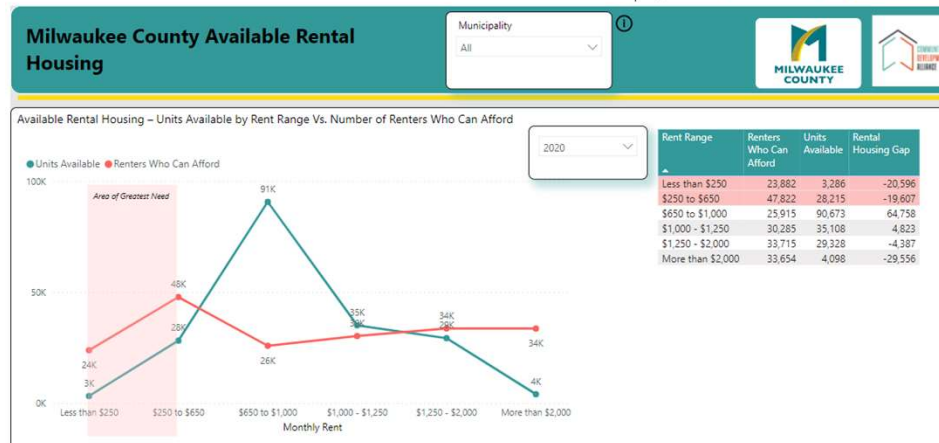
Milwaukee County Available Rental Housing

Municipality
All

MILWAUKEE COUNTY

Available Rental Housing – Units Available by Rent Range Vs. Number of Renters Who Can Afford

2020

Units Available Renters Who Can Afford

100K
50K
0K

Area of Greatest Need

91K
48K
28K
24K
3K
26K
35K
30K
34K
28K
34K
4K

Less than $250 $250 to $650 $650 to $1,000 $1,000 - $1,250 $1,250 - $2,000 More than $2,000

Monthly Rent

| Rent Range | Renters Who Can Afford | Units Available | Rental Housing Gap |
|---|---|---|---|
| Less than $250 | 23,882 | 3,286 | -20,596 |
| $250 to $650 | 47,822 | 28,215 | -19,607 |
| $650 to $1,000 | 25,915 | 90,673 | 64,758 |
| $1,000 - $1,250 | 30,285 | 35,108 | 4,823 |
| $1,250 - $2,000 | 33,715 | 29,328 | -4,387 |
| More than $2,000 | 33,654 | 4,098 | -29,556 |